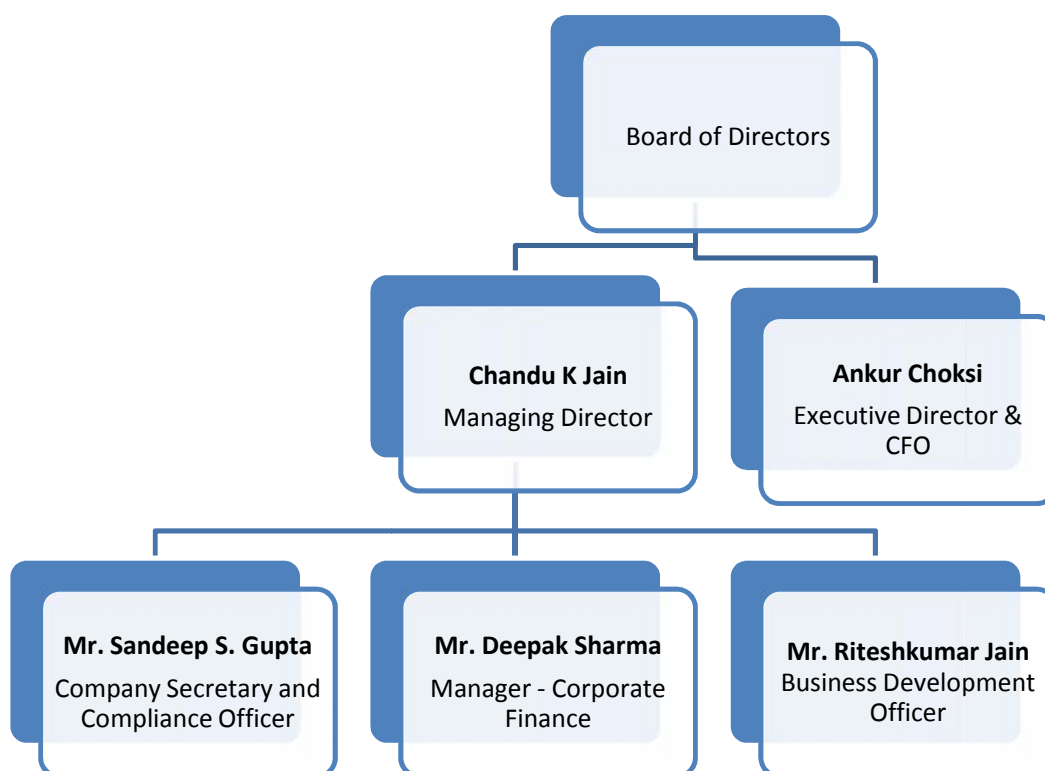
Board of Directors

**Chandu K Jain**
Managing Director

**Ankur Choksi**
Executive Director & CFO

**Mr. Sandeep S. Gupta**
Company Secretary and Compliance Officer

**Mr. Deepak Sharma**
Manager - Corporate Finance

**Mr. Riteshkumar Jain**
Business Development Officer